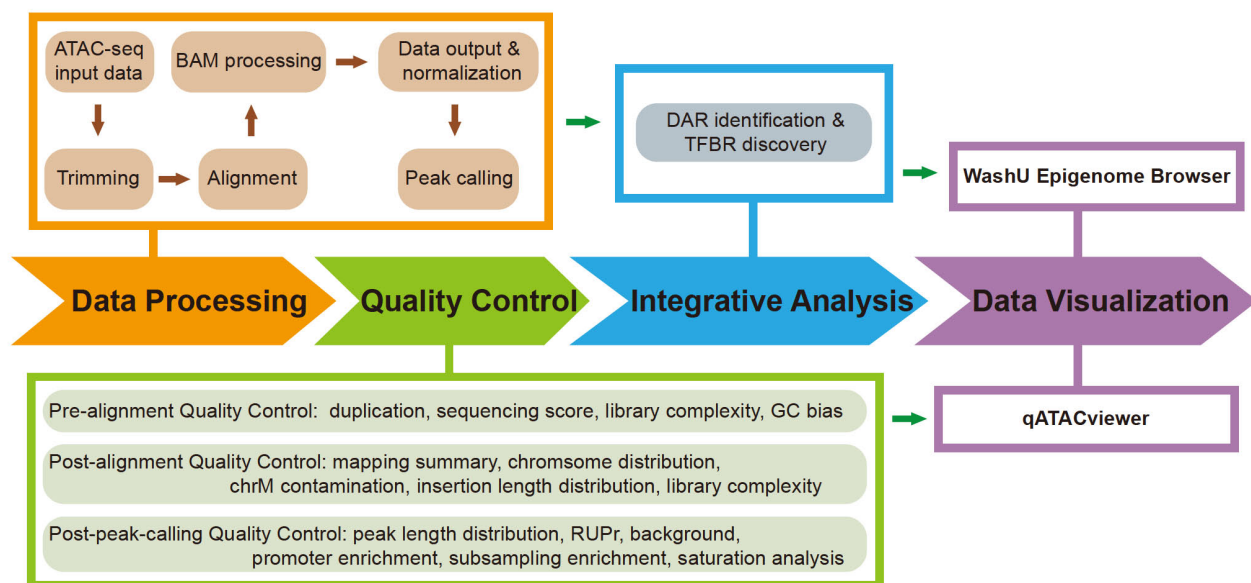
ATAC-seq input data

BAM processing

Data output & normalization

Trimming

Alignment

Peak calling

DAR identification & TFBR discovery

WashU Epigenome Browser

Data Processing

Quality Control

Integrative Analysis

Data Visualization

Pre-alignment Quality Control: duplication, sequencing score, library complexity, GC bias

Post-alignment Quality Control: mapping summary, chromsome distribution, chrM contamination, insertion length distribution, library complexity

Post-peak-calling Quality Control: peak length distribution, RUPr, background, promoter enrichment, subsampling enrichment, saturation analysis

qATACviewer